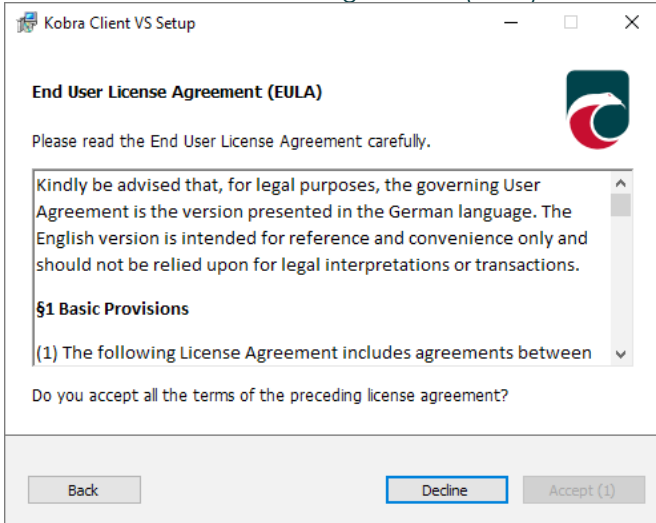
Kobra Client VS Setup

End User License Agreement (EULA)

Please read the End User License Agreement carefully.

Kindly be advised that, for legal purposes, the governing User Agreement is the version presented in the German language. The English version is intended for reference and convenience only and should not be relied upon for legal interpretations or transactions.

§1 Basic Provisions

(1) The following License Agreement includes agreements between

Do you accept all the terms of the preceding license agreement?

Back

Decline

Accept (1)